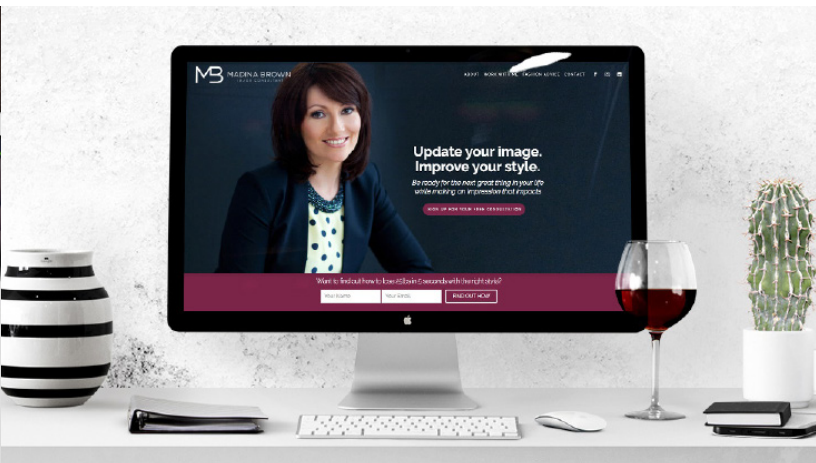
MB MADINA BROWN
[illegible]

ABOUT WORK WITH ME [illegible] FASHION ADVICE CONTACT

Update your image.
Improve your style.

Be ready for the next great thing in your life while making an impression that impacts

SIGN UP FOR YOUR FREE CONSULTATION

Want to find out how to lose 45lbs in 5 seconds with the right style?

Your Name
Your Email
FIND OUT HOW